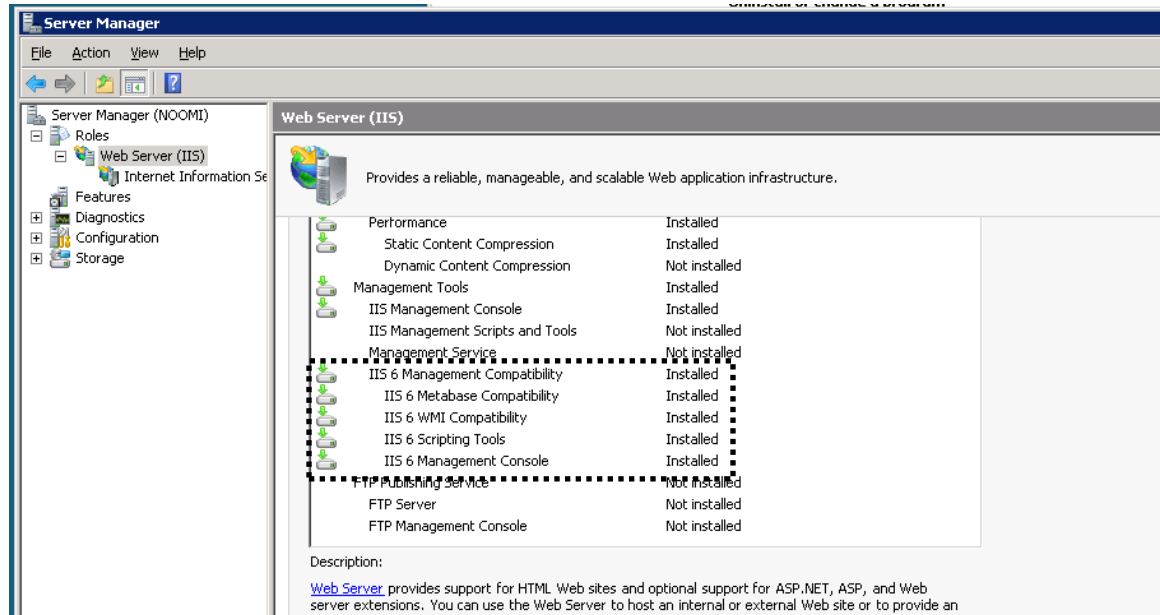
Server Manager

File Action View Help

Server Manager (NOOMI)
Roles
Web Server (IIS)
Internet Information Se
Features
Diagnostics
Configuration
Storage

Web Server (IIS)

Provides a reliable, manageable, and scalable Web application infrastructure.

| | |
|---|---|
| Performance | Installed |
| Static Content Compression | Installed |
| Dynamic Content Compression | Not installed |
| Management Tools | Installed |
| IIS Management Console | Installed |
| IIS Management Scripts and Tools | Not installed |
| Management Service | Not installed |
| IIS 6 Management Compatibility | Installed |
| IIS 6 Metabase Compatibility | Installed |
| IIS 6 WMI Compatibility | Installed |
| IIS 6 Scripting Tools | Installed |
| IIS 6 Management Console | Installed |
| FTP Publishing Service | Not installed |
| FTP Server | Not installed |
| FTP Management Console | Not installed |

Description:

Web Server provides support for HTML Web sites and optional support for ASP.NET, ASP, and Web server extensions. You can use the Web Server to host an internal or external Web site or to provide an